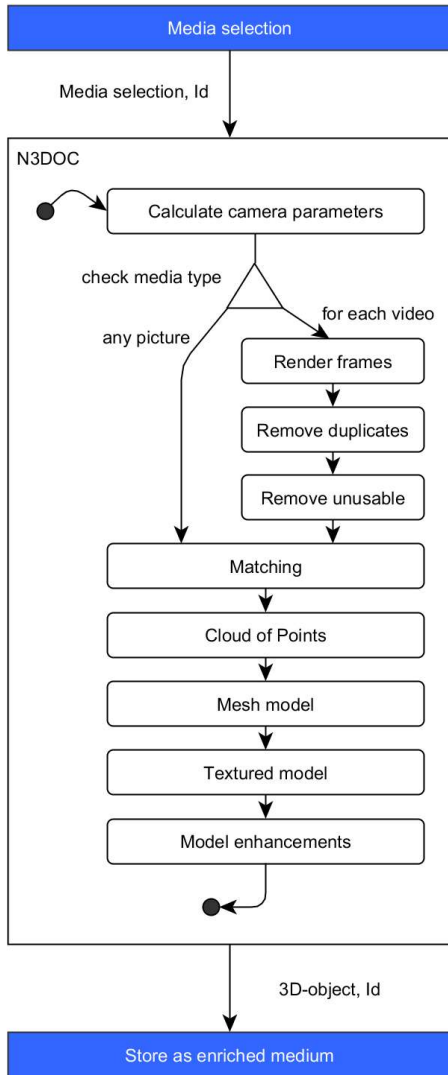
Media selection

Media selection, Id

N3DOC

Calculate camera parameters

check media type

any picture

for each video

Render frames

Remove duplicates

Remove unusable

Matching

Cloud of Points

Mesh model

Textured model

Model enhancements

3D-object, Id

Store as enriched medium